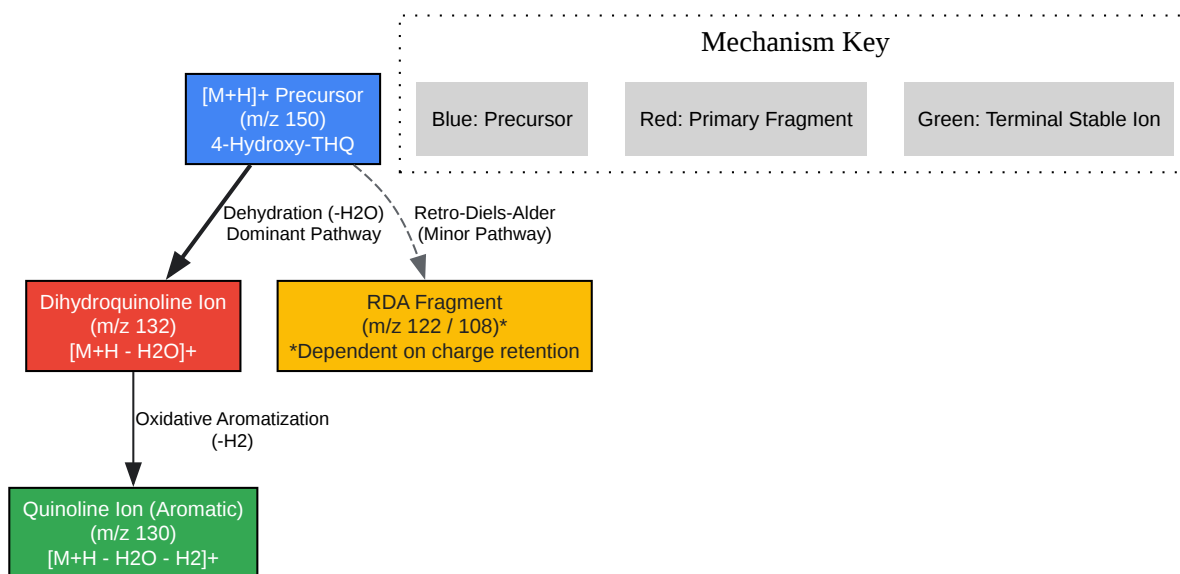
Mechanism Key

Blue: Precursor

Red: Primary Fragment

Green: Terminal Stable Ion

[M+H]+ Precursor
(m/z 150)
4-Hydroxy-THQ

Dehydration (-H2O)
Dominant Pathway

Retro-Diels-Alder
(Minor Pathway)

Dihydroquinoline Ion
(m/z 132)
[M+H - H2O]+

RDA Fragment
(m/z 122 / 108)*
*Dependent on charge retention

Oxidative Aromatization
(-H2)

Quinoline Ion (Aromatic)
(m/z 130)
[M+H - H2O - H2]+